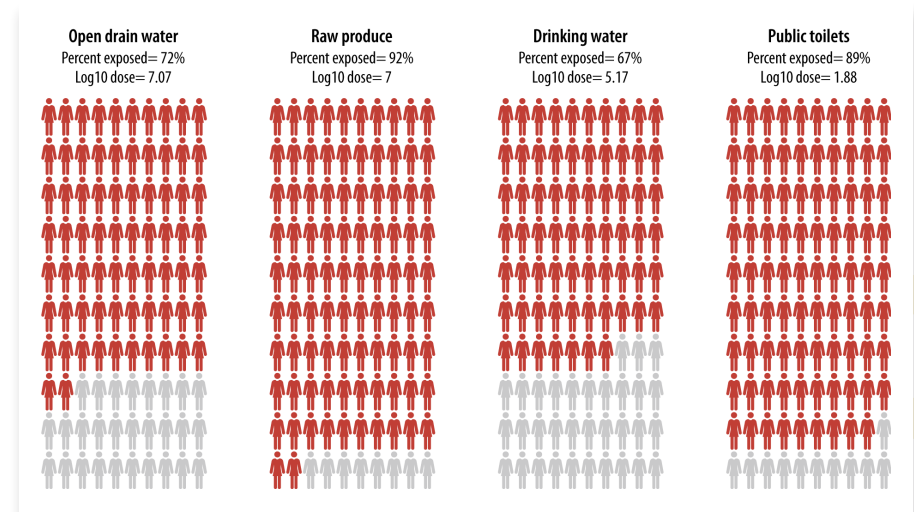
Open drain water
Percent exposed= 72%
Log10 dose= 7.07

Raw produce
Percent exposed= 92%
Log10 dose= 7

Drinking water
Percent exposed= 67%
Log10 dose= 5.17

Public toilets
Percent exposed= 89%
Log10 dose= 1.88